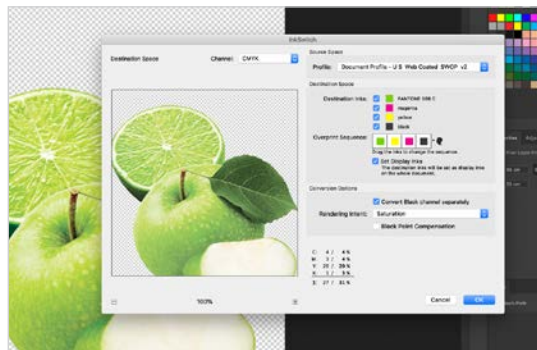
InkSwitch

Destination Space

Channel: CMYK

Source Space

Profile: Document Profile - U.S. Web Coated (SWOP) v2

Destination Space

Destination Inks:

PANTONE 368 C

magenta

yellow

black

Overprint Sequence:

Drag the inks to change the sequence.

Set Display Inks

The destination inks will be set as display inks on the whole document.

Conversion Options

Convert Black channel separately

Rendering Intent: Saturation

Black Point Compensation

C: 4 / 4 %
M: 3 / 4 %
Y: 20 / 20 %
K: 3 / 3 %
Σ: 27 / 31 %

100%

Cancel

OK